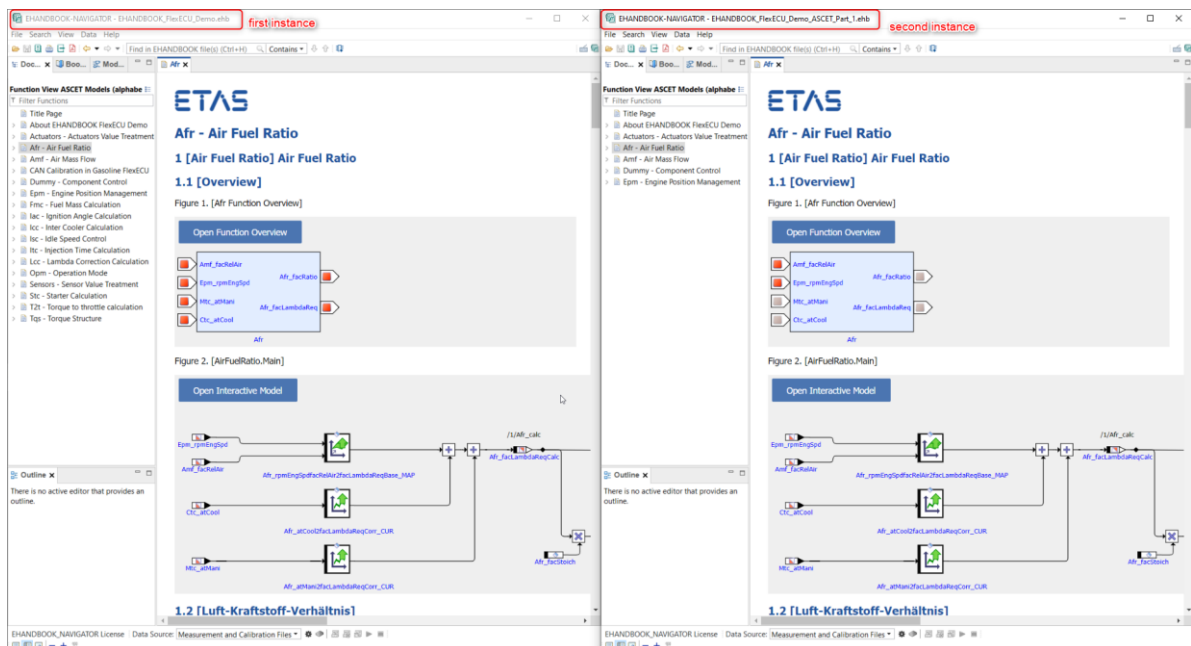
EHANDBOOK-NAVIGATOR - EHANDBOOK_FlexECU_Demo.ehb first instance

File Search View Data Help

Find in EHANDBOOK file(s) (Ctrl+H) Contains

Doc... Boo... Mod... Afr

Function View ASCET Models (alphabe

Filter Functions

Title Page
About EHANDBOOK FlexECU Demo
Actuators - Actuators Value Treatment
Afr - Air Fuel Ratio
Amf - Air Mass Flow
CAN Calibration in Gasoline FlexECU
Dummy - Component Control
Epm - Engine Position Management
Fmc - Fuel Mass Calculation
Iac - Ignition Angle Calculation
Icc - Inter Cooler Calculation
Isc - Idle Speed Control
Itc - Injection Time Calculation
Lcc - Lambda Correction Calculation
Opm - Operation Mode
Sensors - Sensor Value Treatment
Stc - Starter Calculation
T2t - Torque to throttle calculation
Tqs - Torque Structure

Outline

There is no active editor that provides an outline.

ETAS

Afr - Air Fuel Ratio

1 [Air Fuel Ratio] Air Fuel Ratio

1.1 [Overview]

Figure 1. [Afr Function Overview]

Open Function Overview

Amf_facRelAir
Epm_rpmEngSpd
Mtc_atMani
Ctc_atCool
Afr_facRatio
Afr_facLambdaReq
Afr

Figure 2. [AirFuelRatio.Main]

Open Interactive Model

Epm_rpmEngSpd
Amf_facRelAir
Afr_rpmEngSpdfacRelAir2facLambdaReqBase_MAP
/1/Afr_calc
Afr_facLambdaReqCalc
Ctc_atCool
Afr_atCool2facLambdaReqCorr_CUR
Mtc_atMani
Afr_atMani2facLambdaReqCorr_CUR

1.2 [Luft-Kraftstoff-Verhältnis]

EHANDBOOK_NAVIGATOR License Data Source: Measurement and Calibration Files

EHANDBOOK-NAVIGATOR - EHANDBOOK_FlexECU_Demo_ASCET_Part_1.ehb second instance

File Search View Data Help

Find in EHANDBOOK file(s) (Ctrl+H) Contains

Doc... Boo... Mod... Afr

Function View ASCET Models (alphabe

Filter Functions

Title Page
About EHANDBOOK FlexECU Demo
Actuators - Actuators Value Treatment
Afr - Air Fuel Ratio
Amf - Air Mass Flow
Dummy - Component Control
Epm - Engine Position Management

Outline

There is no active editor that provides an outline.

ETAS

Afr - Air Fuel Ratio

1 [Air Fuel Ratio] Air Fuel Ratio

1.1 [Overview]

Figure 1. [Afr Function Overview]

Open Function Overview

Amf_facRelAir
Epm_rpmEngSpd
Mtc_atMani
Ctc_atCool
Afr_facRatio
Afr_facLambdaReq
Afr

Figure 2. [AirFuelRatio.Main]

Open Interactive Model

Epm_rpmEngSpd
Amf_facRelAir
Afr_rpmEngSpdfacRelAir2facLambdaReqBase_MAP
/1/Afr_calc
Afr_facLambdaReqCalc
Ctc_atCool
Afr_atCool2facLambdaReqCorr_CUR
Mtc_atMani
Afr_atMani2facLambdaReqCorr_CUR
Afr_facStoich

1.2 [Luft-Kraftstoff-Verhältnis]

EHANDBOOK_NAVIGATOR License Data Source: Measurement and Calibration Files